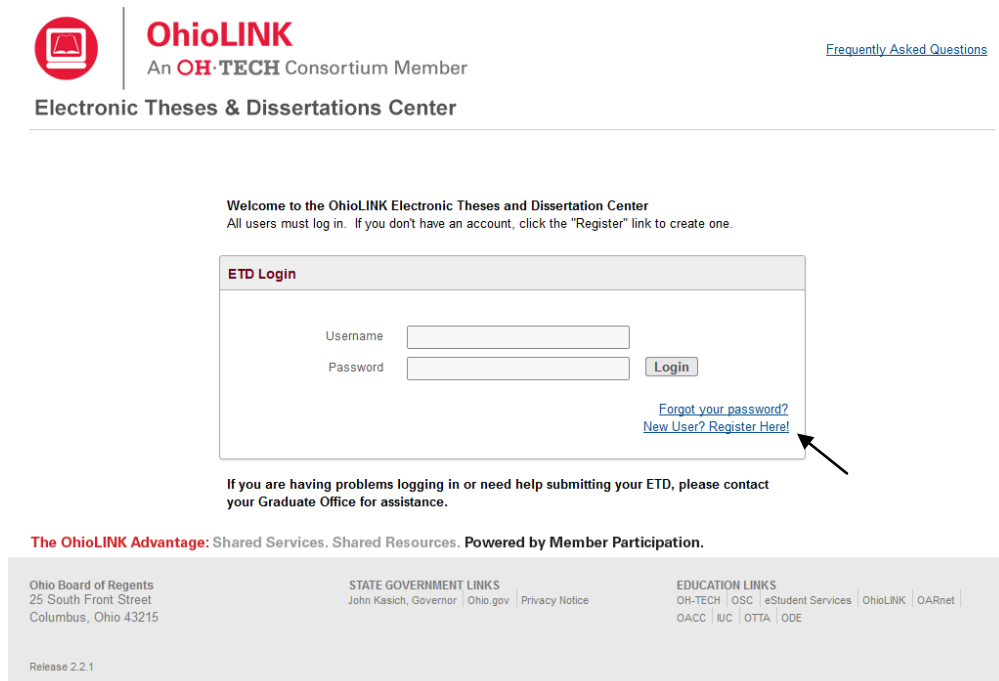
OhioLINK
An OH·TECH Consortium Member

Frequently Asked Questions

Electronic Theses & Dissertations Center

Welcome to the OhioLINK Electronic Theses and Dissertation Center
All users must log in. If you don't have an account, click the "Register" link to create one.

ETD Login

Username
Password
Login

Forgot your password?
New User? Register Here!

If you are having problems logging in or need help submitting your ETD, please contact your Graduate Office for assistance.

The OhioLINK Advantage: Shared Services. Shared Resources. Powered by Member Participation.

Ohio Board of Regents
25 South Front Street
Columbus, Ohio 43215

STATE GOVERNMENT LINKS
John Kasich, Governor | Ohio.gov | Privacy Notice

EDUCATION LINKS
OH-TECH | OSC | eStudent Services | OhioLINK | OARnet
OACC | IUC | OTTA | ODE

Release 2.2.1